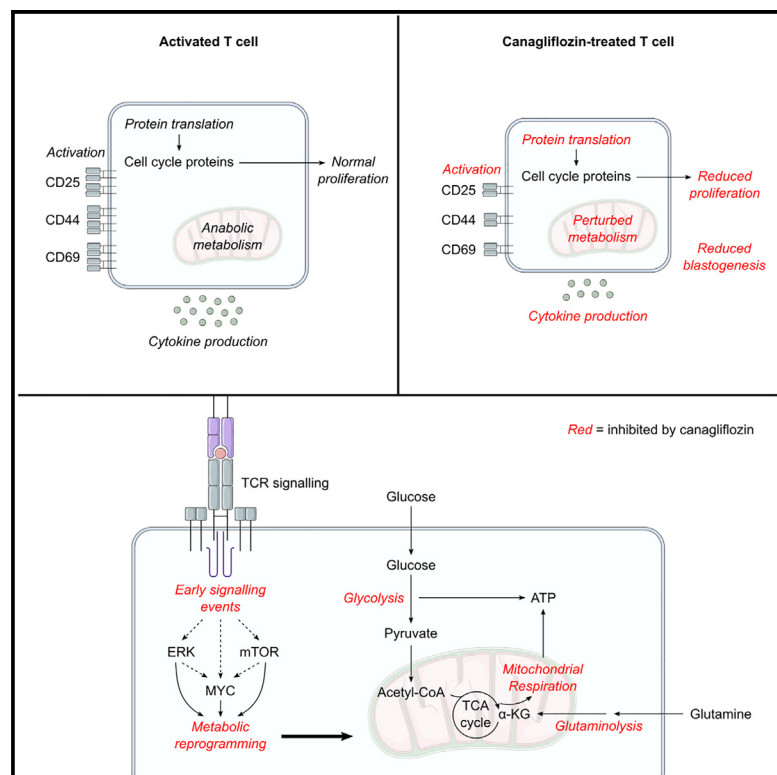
Activated T cell

Protein translation

Activation

Cell cycle proteins

Normal proliferation

CD25

CD44

Anabolic metabolism

CD69

Cytokine production

Canagliflozin-treated T cell

Protein translation

Activation

Cell cycle proteins

Reduced proliferation

CD25

CD44

Perturbed metabolism

CD69

Reduced blastogenesis

Cytokine production

Red = inhibited by canagliflozin

TCR signalling

Glucose

Glucose

Glycolysis

ATP

Early signalling events

Pyruvate

ERK

mTOR

MYC

Mitochondrial Respiration

Acetyl-CoA

TCA cycle

α-KG

Metabolic reprogramming

Glutaminolysis

Glutamine